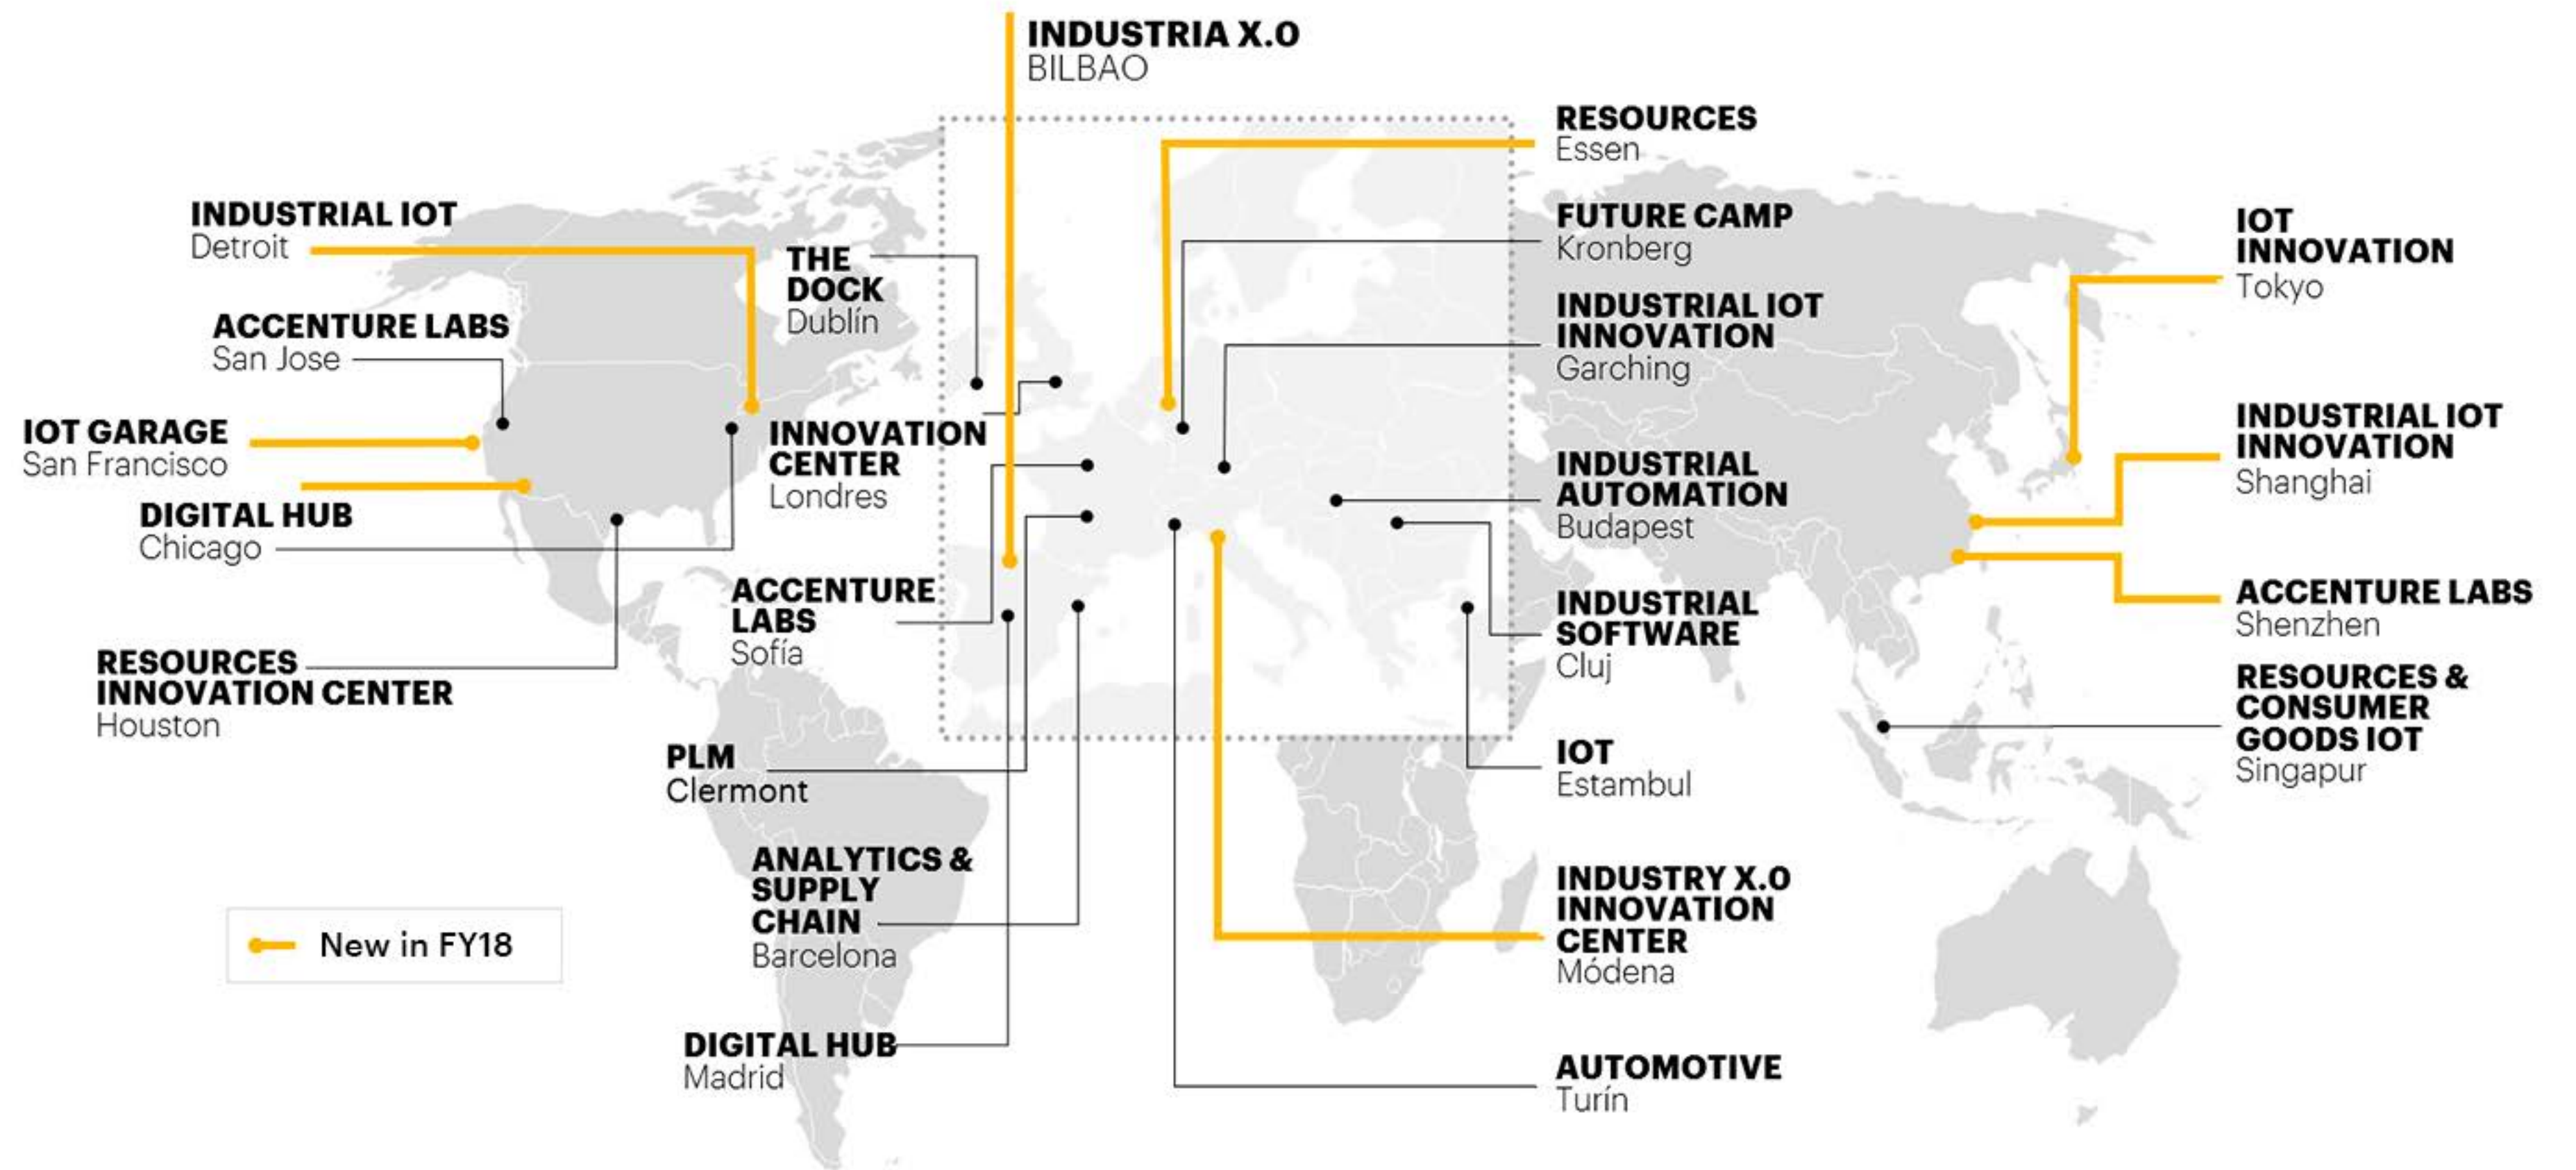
INDUSTRIA X.0
BILBAO

RESOURCES
Essen

INDUSTRIAL IOT
Detroit

THE DOCK
Dublín

FUTURE CAMP
Kronberg

IOT INNOVATION
Tokyo

ACCENTURE LABS
San Jose

INDUSTRIAL IOT INNOVATION
Garching

IOT GARAGE
San Francisco

INNOVATION CENTER
Londres

INDUSTRIAL IOT INNOVATION
Shanghai

DIGITAL HUB
Chicago

INDUSTRIAL AUTOMATION
Budapest

ACCENTURE LABS
Sofía

ACCENTURE LABS
Shenzhen

INDUSTRIAL SOFTWARE
Cluj

RESOURCES INNOVATION CENTER
Houston

RESOURCES & CONSUMER GOODS IOT
Singapur

PLM
Clermont

IOT
Estambul

ANALYTICS & SUPPLY CHAIN
Barcelona

INDUSTRY X.0 INNOVATION CENTER
Módena

New in FY18

DIGITAL HUB
Madrid

AUTOMOTIVE
Turín